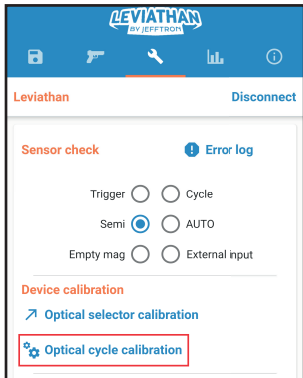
LEVIATHAN
BY JEFFTRON

Leviathan

Disconnect

Sensor check

Error log

Trigger

Cycle

Semi

AUTO

Empty mag

External input

Device calibration

Optical selector calibration

Optical cycle calibration